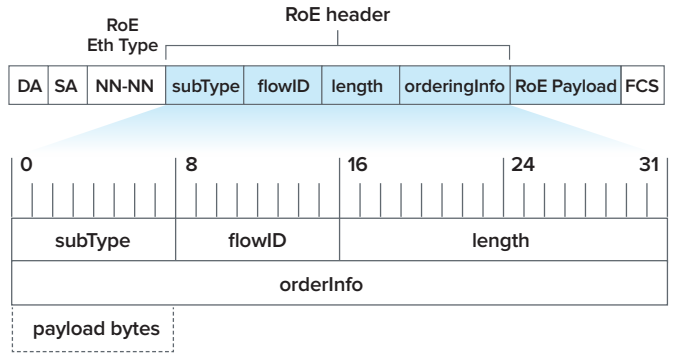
RoE header

RoE Eth Type

| DA | SA | NN-NN | subType | flowID | length | orderingInfo | RoE Payload | FCS |
|---|---|---|---|---|---|---|---|---|

0 8 16 24 31

| subType | flowID | length |
|---|---|---|
| orderInfo | | |

payload bytes